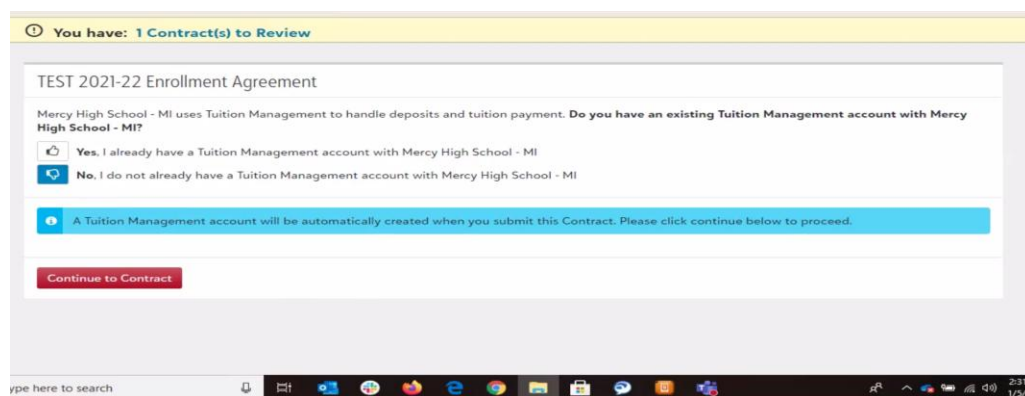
You have: 1 Contract(s) to Review

TEST 2021-22 Enrollment Agreement

Mercy High School - MI uses Tuition Management to handle deposits and tuition payment. Do you have an existing Tuition Management account with Mercy High School - MI?

Yes, I already have a Tuition Management account with Mercy High School - MI

No, I do not already have a Tuition Management account with Mercy High School - MI

A Tuition Management account will be automatically created when you submit this Contract. Please click continue below to proceed.

Continue to Contract

ype here to search

2:3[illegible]
1/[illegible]